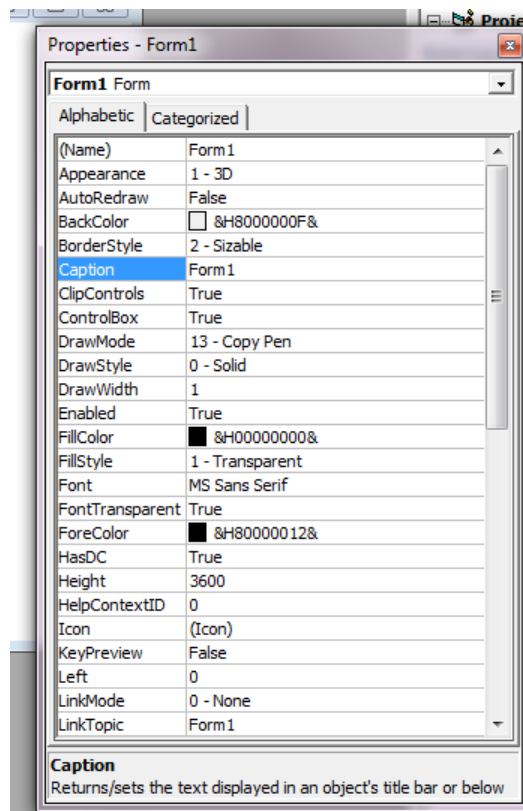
Proje

Properties - Form1

Form1 Form

Alphabetic | Categorized

| | |
|---|---|
| (Name) | Form1 |
| Appearance | 1 - 3D |
| AutoRedraw | False |
| BackColor | &H8000000F& |
| BorderStyle | 2 - Sizable |
| Caption | Form1 |
| ClipControls | True |
| ControlBox | True |
| DrawMode | 13 - Copy Pen |
| DrawStyle | 0 - Solid |
| DrawWidth | 1 |
| Enabled | True |
| FillColor | &H00000000& |
| FillStyle | 1 - Transparent |
| Font | MS Sans Serif |
| FontTransparent | True |
| ForeColor | &H80000012& |
| HasDC | True |
| Height | 3600 |
| HelpContextID | 0 |
| Icon | (Icon) |
| KeyPreview | False |
| Left | 0 |
| LinkMode | 0 - None |
| LinkTopic | Form1 |

Caption
Returns/sets the text displayed in an object's title bar or below